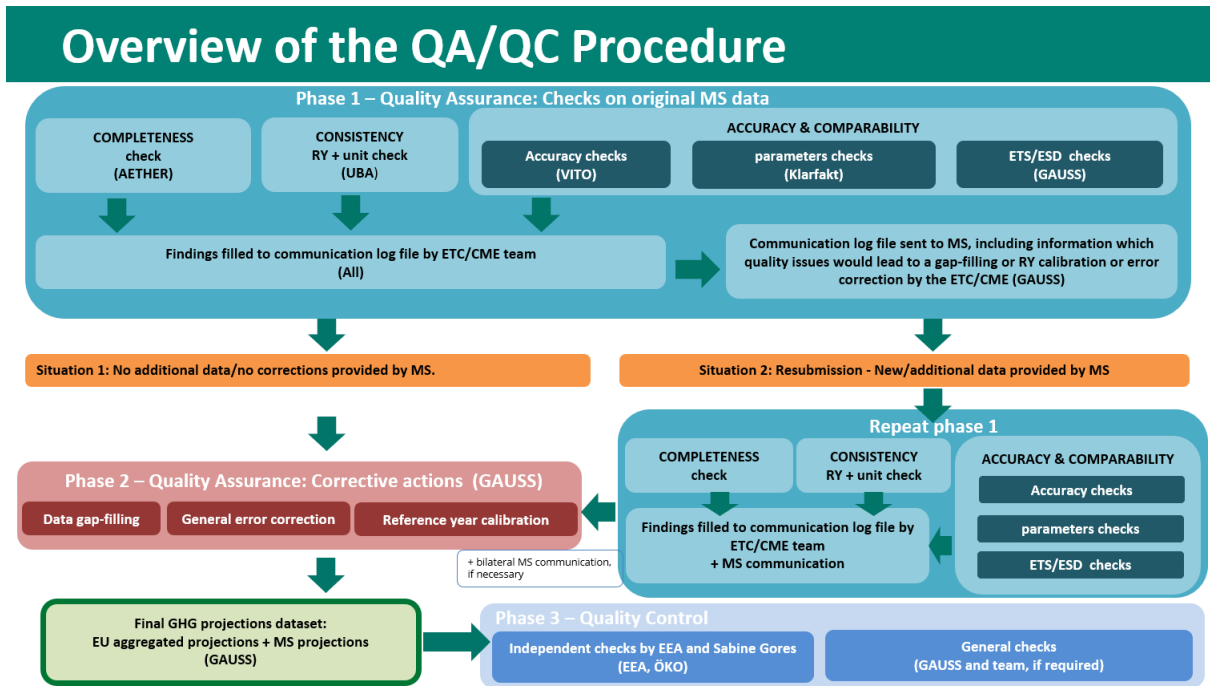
Overview of the QA/QC Procedure

Phase 1 – Quality Assurance: Checks on original MS data

COMPLETENESS check (AETHER)

CONSISTENCY RY + unit check (UBA)

ACCURACY & COMPARABILITY

Accuracy checks (VITO)

parameters checks (Klarfakt)

ETS/ESD checks (GAUSS)

Findings filled to communication log file by ETC/CME team (All)

Communication log file sent to MS, including information which quality issues would lead to a gap-filling or RY calibration or error correction by the ETC/CME (GAUSS)

Situation 1: No additional data/no corrections provided by MS.

Situation 2: Resubmission - New/additional data provided by MS

Repeat phase 1

COMPLETENESS check

CONSISTENCY RY + unit check

ACCURACY & COMPARABILITY

Accuracy checks

parameters checks

ETS/ESD checks

Findings filled to communication log file by ETC/CME team + MS communication

Phase 2 – Quality Assurance: Corrective actions (GAUSS)

Data gap-filling

General error correction

Reference year calibration

+ bilateral MS communication, if necessary

Final GHG projections dataset: EU aggregated projections + MS projections (GAUSS)

Phase 3 – Quality Control

Independent checks by EEA and Sabine Gores (EEA, ÖKO)

General checks (GAUSS and team, if required)